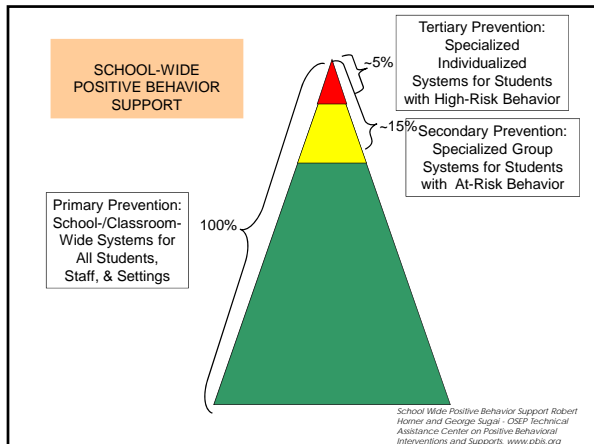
SCHOOL-WIDE POSITIVE BEHAVIOR SUPPORT

Tertiary Prevention: Specialized Individualized Systems for Students with High-Risk Behavior

~5%

~15%

Secondary Prevention: Specialized Group Systems for Students with At-Risk Behavior

Primary Prevention: School-/Classroom-Wide Systems for All Students, Staff, & Settings

100%

School Wide Positive Behavior Support Robert Horner and George Sugai - OSEP Technical Assistance Center on Positive Behavioral Interventions and Supports. www.pbis.org